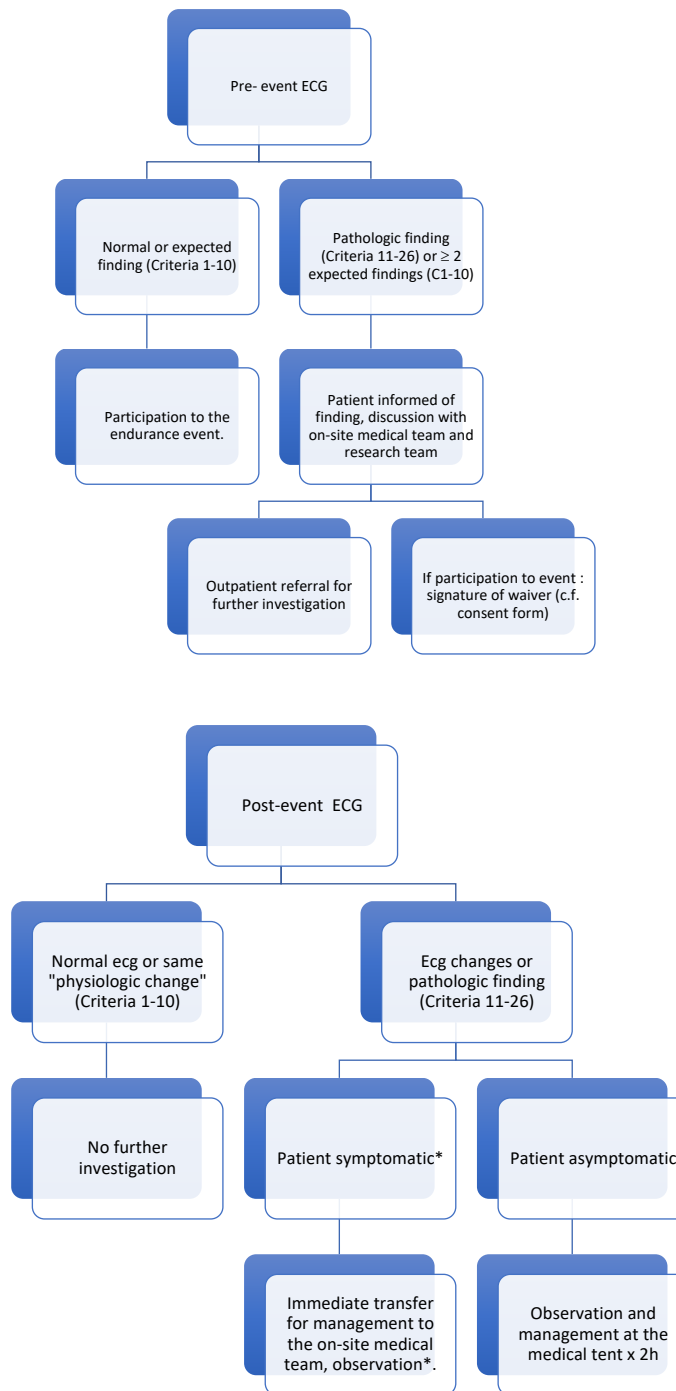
Pre- event ECG

Normal or expected finding (Criteria 1-10)

Pathologic finding (Criteria 11-26) or ≥ 2 expected findings (C1-10)

Participation to the endurance event.

Patient informed of finding, discussion with on-site medical team and research team

Outpatient referral for further investigation

If participation to event : signature of waiver (c.f. consent form)

Post-event ECG

Normal ecg or same "physiologic change" (Criteria 1-10)

Ecg changes or pathologic finding (Criteria 11-26)

No further investigation

Patient symptomatic*

Patient asymptomatic

Immediate transfer for management to the on-site medical team, observation*.

Observation and management at the medical tent x 2h